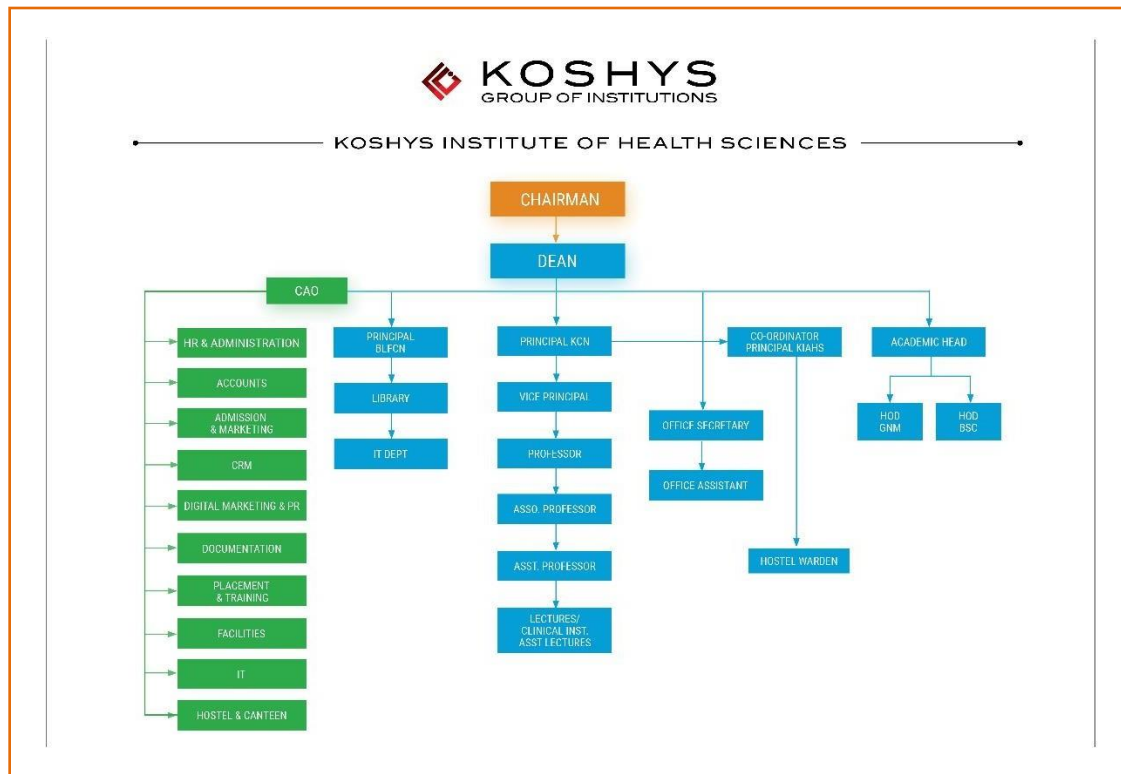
KOSHYS
GROUP OF INSTITUTIONS

KOSHYS INSTITUTE OF HEALTH SCIENCES

CHAIRMAN

DEAN

CAO

HR & ADMINISTRATION

ACCOUNTS

ADMISSION & MARKETING

CRM

DIGITAL MARKETING & PR

DOCUMENTATION

PLACEMENT & TRAINING

FACILITIES

IT

HOSTEL & CANTEEN

PRINCIPAL BLFCN

LIBRARY

IT DEPT

PRINCIPAL KCN

VICE PRINCIPAL

PROFESSOR

ASSO. PROFESSOR

ASST. PROFESSOR

LECTURES/ CLINICAL INST. ASST LECTURES

OFFICE SECRETARY

OFFICE ASSISTANT

CO-ORDINATOR PRINCIPAL KIAHS

HOSTEL WARDEN

ACADEMIC HEAD

HOD GNM

HOD BSC